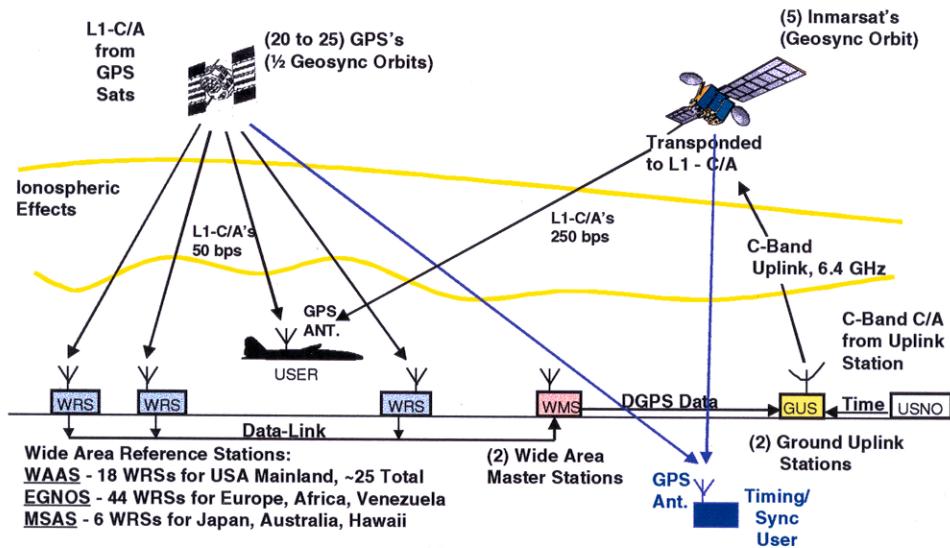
L1-C/A from GPS Sats

(20 to 25) GPS's (½ Geosync Orbits)

(5) Inmarsat's (Geosync Orbit)

Transponded to L1 - C/A

Ionospheric Effects

L1-C/A's 50 bps

L1-C/A's 250 bps

C-Band Uplink, 6.4 GHz

GPS ANT.

USER

C-Band C/A from Uplink Station

WRS

WRS

WRS

WMS

DGPS Data

GUS

Time

USNO

Data-Link

Wide Area Reference Stations:
WAAS - 18 WRSs for USA Mainland, ~25 Total
EGNOS - 44 WRSs for Europe, Africa, Venezuela
MSAS - 6 WRSs for Japan, Australia, Hawaii

(2) Wide Area Master Stations

(2) Ground Uplink Stations

GPS Ant.

Timing/ Sync User